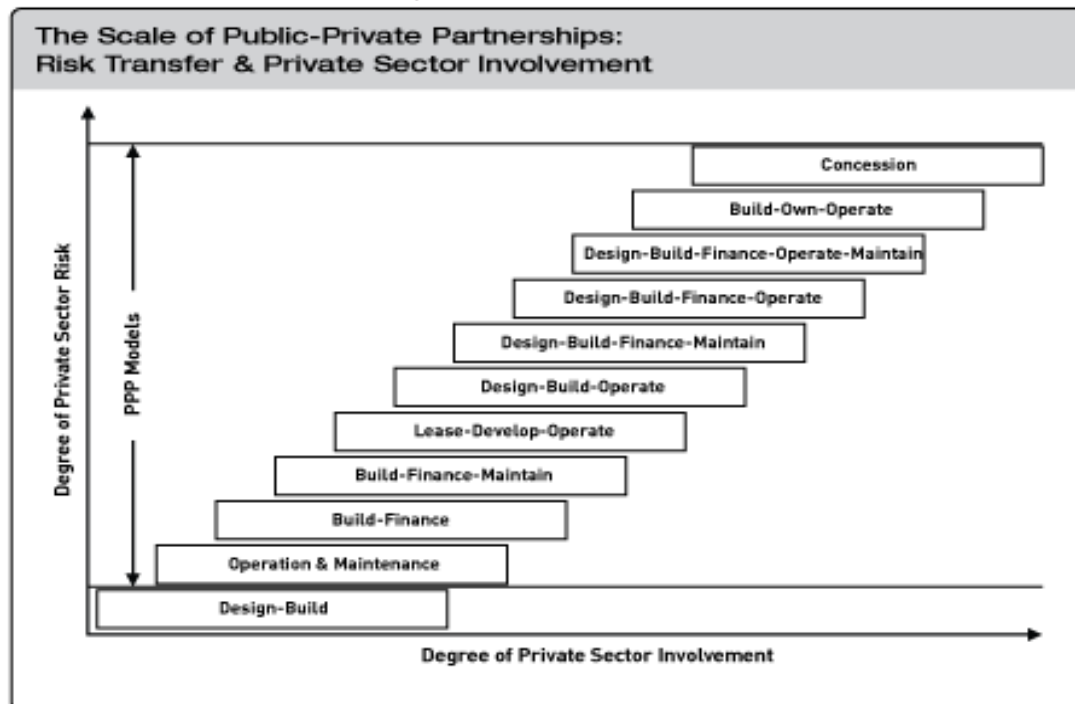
The Scale of Public-Private Partnerships:
Risk Transfer & Private Sector Involvement

Degree of Private Sector Risk

PPP Models

Concession

Build-Own-Operate

Design-Build-Finance-Operate-Maintain

Design-Build-Finance-Operate

Design-Build-Finance-Maintain

Design-Build-Operate

Lease-Develop-Operate

Build-Finance-Maintain

Build-Finance

Operation & Maintenance

Design-Build

Degree of Private Sector Involvement